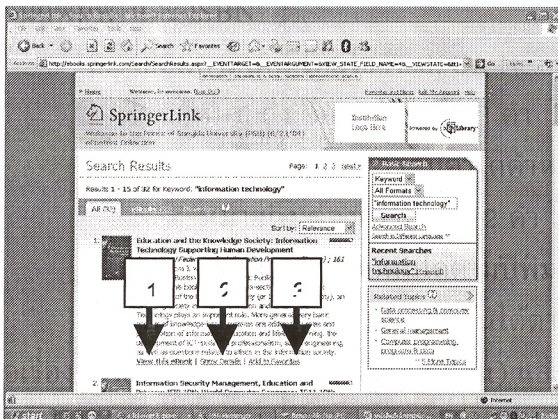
Back

Search

Favorites

Address http://ebooks.springerlink.com/SearchResults.aspx?__EVENTTARGET=&__EVENTARGUMENT=&VIEW_STATE_FIELD_NAME=&__VIEWSTATE=&M1=

Go

SpringerLink

Institution Logo Here

Powered by MyiLibrary

Search Results

Page: 1 2 3 next »

Results 1 - 15 of 32 for Keyword: "information technology"

All (32)

Sort by: Relevance

1.

Education and the Knowledge Society: Information Technology Supporting Human Development

View this ebook | Show Details | Add to Favorites

2.

Information Security Management, Education and

Basic Search

Keyword

All Formats

"information technology"

Search

Advanced Search

Recent Searches

"information technology"

Related Topics

Data processing & computer science

General management

Computer programming, programs & data

Internet

1

2

3

start